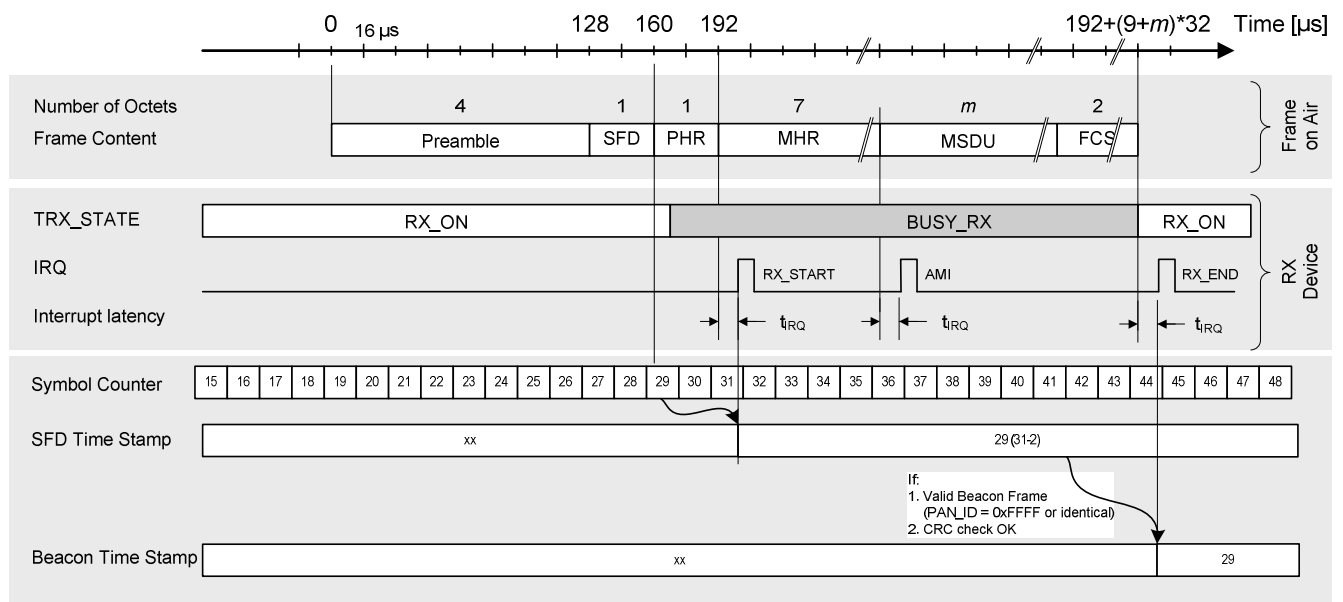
0 16 µs 128 160 192 192+(9+$m$)*32 Time [µs]

Number of Octets
Frame Content

| 4 | 1 | 1 | 7 | $m$ | 2 |
|---|---|---|---|---|---|
| Preamble | SFD | PHR | MHR | MSDU | FCS |

Frame on Air

TRX_STATE: RX_ON | BUSY_RX | RX_ON

IRQ: RX_START AMI RX_END

Interrupt latency: $t_{IRQ}$ $t_{IRQ}$ $t_{IRQ}$

RX Device

Symbol Counter

| 15 | 16 | 17 | 18 | 19 | 20 | 21 | 22 | 23 | 24 | 25 | 26 | 27 | 28 | 29 | 30 | 31 | 32 | 33 | 34 | 35 | 36 | 37 | 38 | 39 | 40 | 41 | 42 | 43 | 44 | 45 | 46 | 47 | 48 |
|---|---|---|---|---|---|---|---|---|---|---|---|---|---|---|---|---|---|---|---|---|---|---|---|---|---|---|---|---|---|---|---|---|---|

SFD Time Stamp: xx | 29 (31-2)

If:
1. Valid Beacon Frame
(PAN_ID = 0xFFFF or identical)
2. CRC check OK

Beacon Time Stamp: xx | 29